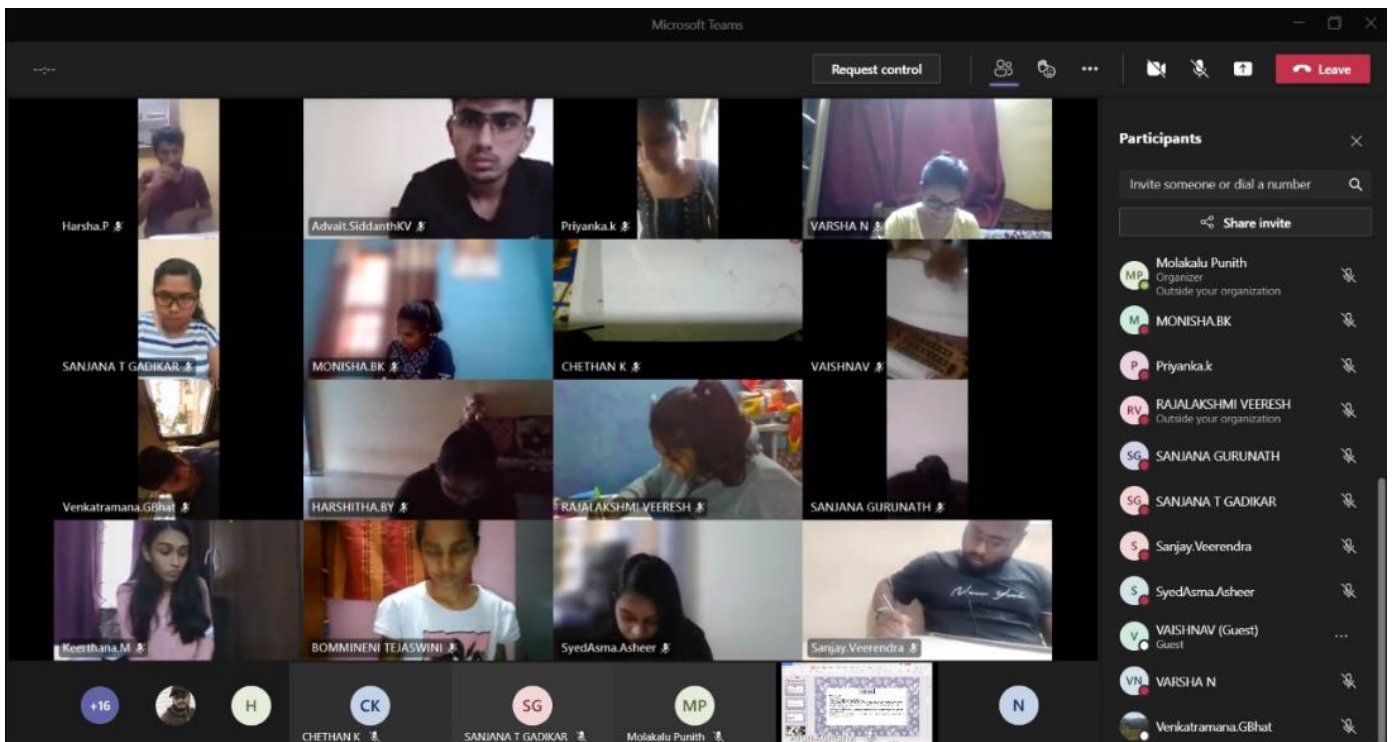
Microsoft Teams

--:--

Request control

Leave

Harsha.P

Advait.SiddanthKV

Priyanka.k

VARSHA N

SANJANA T GADIKAR

MONISHA.BK

CHETHAN K

VAISHNAV

Venkatramana.GBhat

HARSHITHA.BY

RAJALAKSHMI VEERESH

SANJANA GURUNATH

Keerthana.M

BOMMINENI TEJASWINI

SyedAsma.Asheer

Sanjay.Veerendra

+16

H

CK
CHETHAN K

SG
SANJANA T GADIKAR

MP
Molakalu Punith

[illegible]

N

Participants

Invite someone or dial a number

Share invite

MP Molakalu Punith
Organizer
Outside your organization

M MONISHA.BK

P Priyanka.k

RV RAJALAKSHMI VEERESH
Outside your organization

SG SANJANA GURUNATH

SG SANJANA T GADIKAR

S Sanjay.Veerendra

S SyedAsma.Asheer

V VAISHNAV (Guest)
Guest

VN VARSHA N

Venkatramana.GBhat